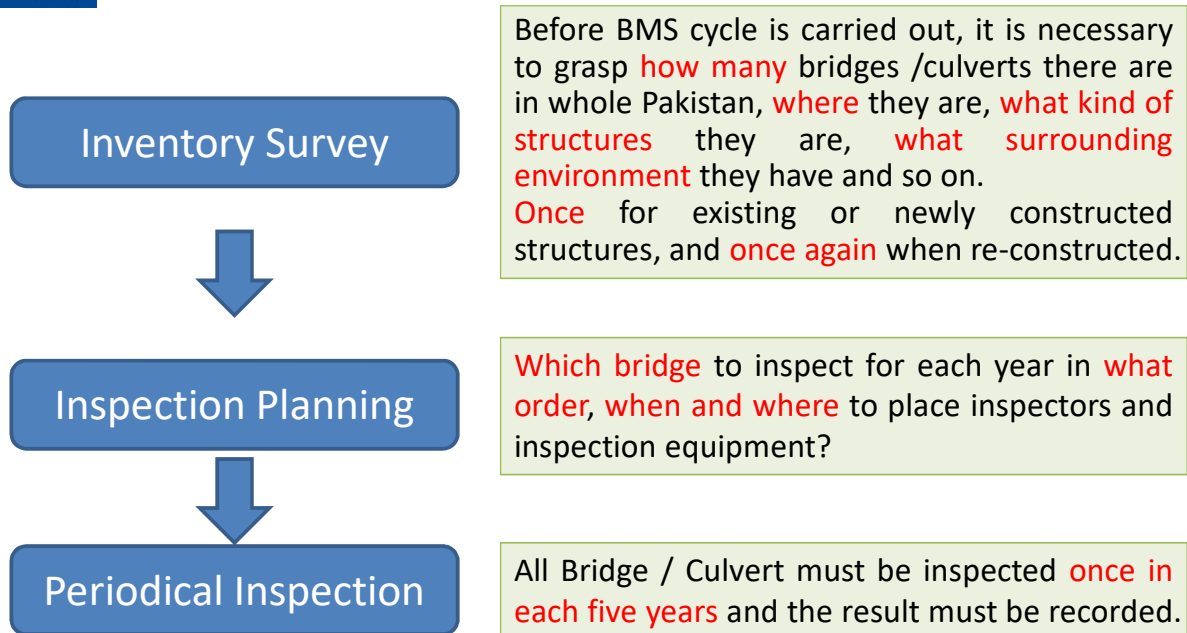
Inventory Survey

Before BMS cycle is carried out, it is necessary to grasp how many bridges /culverts there are in whole Pakistan, where they are, what kind of structures they are, what surrounding environment they have and so on.
Once for existing or newly constructed structures, and once again when re-constructed.

Inspection Planning

Which bridge to inspect for each year in what order, when and where to place inspectors and inspection equipment?

Periodical Inspection

All Bridge / Culvert must be inspected once in each five years and the result must be recorded.